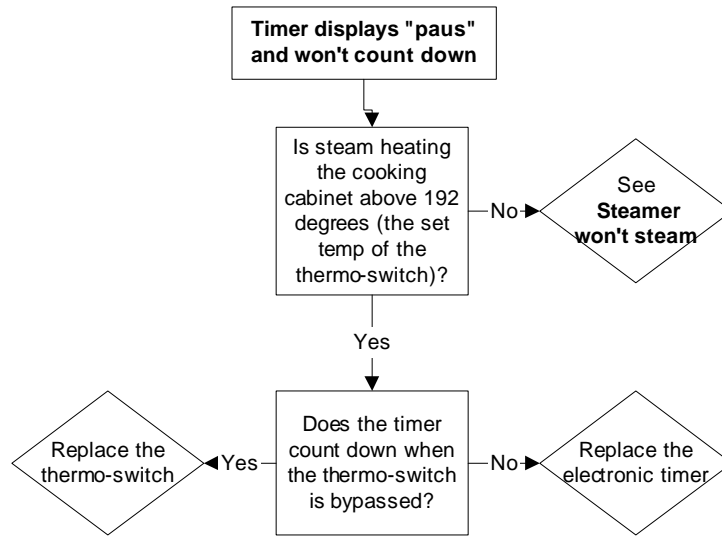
Timer displays "paus" and won't count down

Is steam heating the cooking cabinet above 192 degrees (the set temp of the thermo-switch)?

No

See **Steamer won't steam**

Yes

Does the timer count down when the thermo-switch is bypassed?

Yes

Replace the thermo-switch

No

Replace the electronic timer